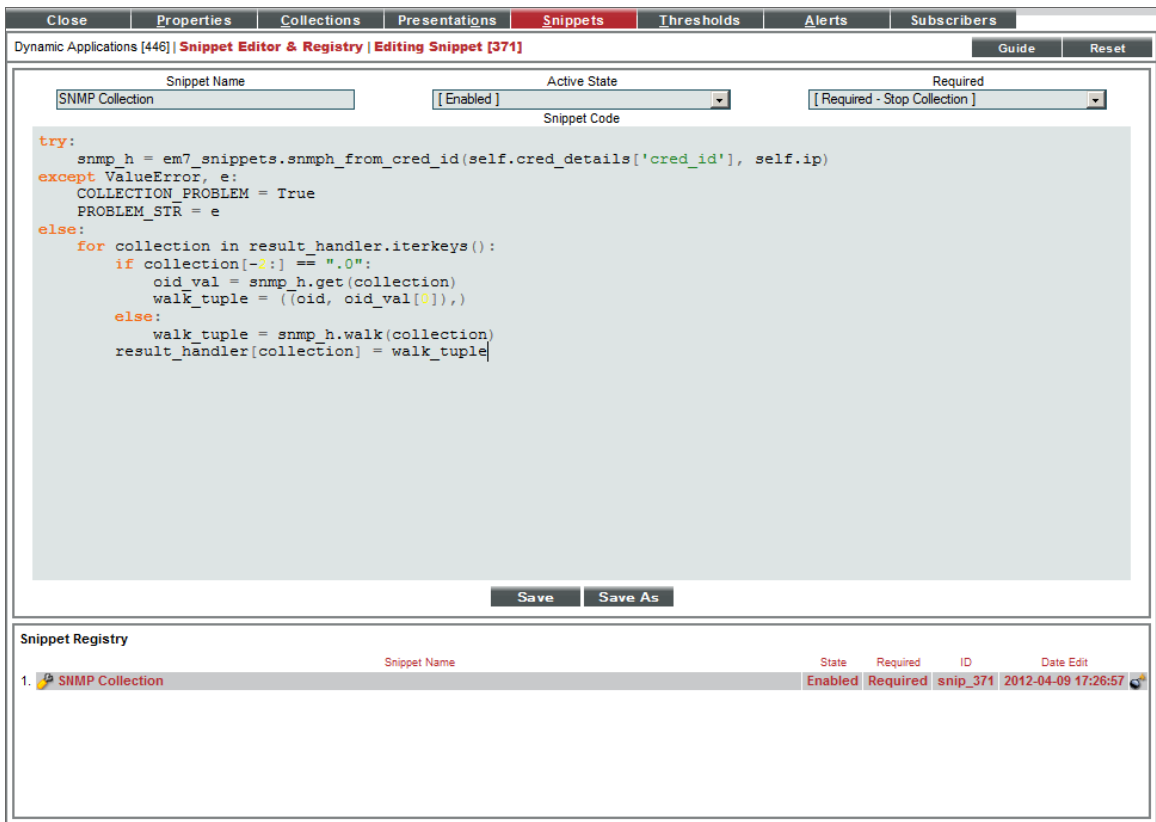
Close | Properties | Collections | Presentations | Snippets | Thresholds | Alerts | Subscribers

Dynamic Applications [446] | Snippet Editor & Registry | Editing Snippet [371]

Guide | Reset

Snippet Name
SNMP Collection

Active State
[ Enabled ]

Required
[ Required - Stop Collection ]

Snippet Code

try:
    snmp_h = em7_snippets.snmph_from_cred_id(self.cred_details['cred_id'], self.ip)
except ValueError, e:
    COLLECTION_PROBLEM = True
    PROBLEM_STR = e
else:
    for collection in result_handler.iterkeys():
        if collection[-2:] == ".0":
            oid_val = snmp_h.get(collection)
            walk_tuple = ((oid, oid_val[0]),)
        else:
            walk_tuple = snmp_h.walk(collection)
        result_handler[collection] = walk_tuple

Save | Save As

Snippet Registry

| | Snippet Name | State | Required | ID | Date Edit |
|---|---|---|---|---|---|
| 1. | SNMP Collection | Enabled | Required | snip_371 | 2012-04-09 17:26:57 |